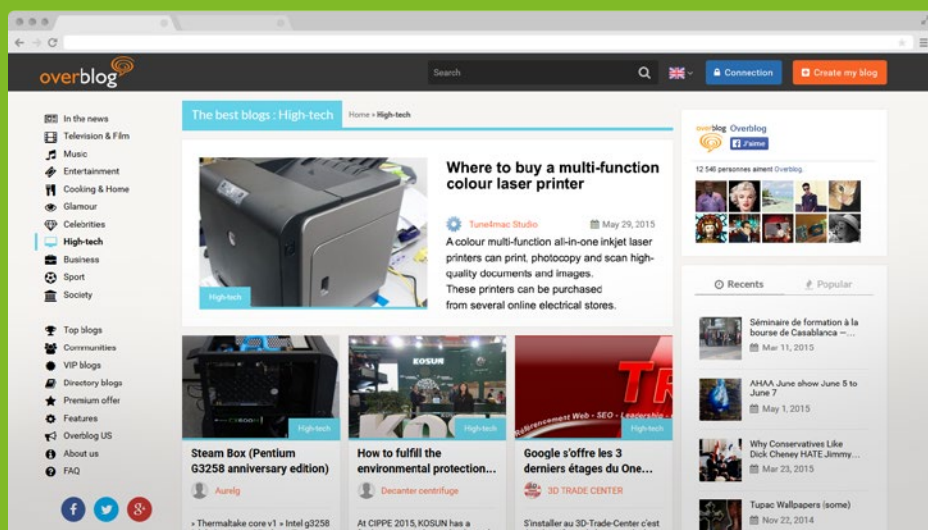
overblog

Search

Connection

Create my blog

In the news
Television & Film
Music
Entertainment
Cooking & Home
Glamour
Celebrities
High-tech
Business
Sport
Society

Top blogs
Communities
VIP blogs
Directory blogs
Premium offer
Features
Overblog US
About us
FAQ

The best blogs : High-tech

Home » High-tech

Where to buy a multi-function colour laser printer

Tune4mac Studio

May 29, 2015

A colour multi-function all-in-one inkjet laser printers can print, photocopy and scan high-quality documents and images. These printers can be purchased from several online electrical stores.

High-tech

High-tech

Steam Box (Pentium G3258 anniversary edition)

Aurelg

» Thermaltake core v1 » Intel g3258

High-tech

KOSUN

How to fulfill the environmental protection...

Decanter centrifuge

At CIPPE 2015, KOSUN has a

High-tech

Référencement Web - SEO - Leadership

Google s'offre les 3 derniers étages du One...

3D TRADE CENTER

S'installer au 3D-Trade-Center c'est

overblog Overblog

J'aime

12 546 personnes aiment Overblog.

Recents

Popular

Séminaire de formation à la bourse de Casablanca –...

Mar 11, 2015

AHAA June show June 5 to June 7

May 1, 2015

Why Conservatives Like Dick Cheney HATE Jimmy...

Mar 23, 2015

Tupac Wallpapers (some)

Nov 22, 2014